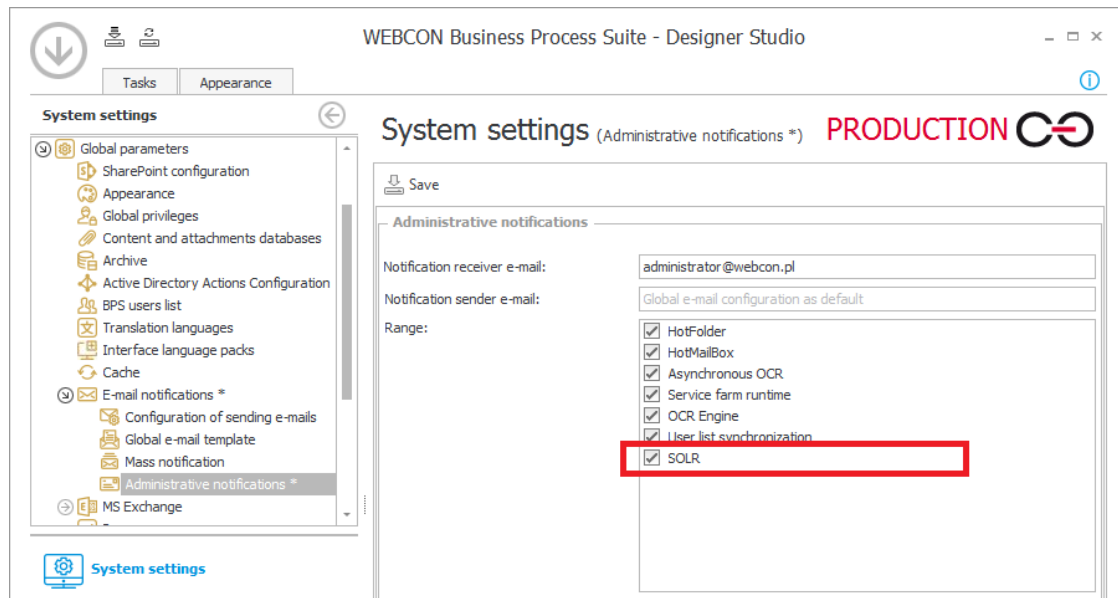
WEBCON Business Process Suite - Designer Studio

Tasks
Appearance

System settings

Global parameters
SharePoint configuration
Appearance
Global privileges
Content and attachments databases
Archive
Active Directory Actions Configuration
BPS users list
Translation languages
Interface language packs
Cache
E-mail notifications *
Configuration of sending e-mails
Global e-mail template
Mass notification
Administrative notifications *
MS Exchange

System settings

System settings (Administrative notifications *)
PRODUCTION

Save

Administrative notifications

Notification receiver e-mail: administrator@webcon.pl
Notification sender e-mail: Global e-mail configuration as default
Range:
HotFolder
HotMailBox
Asynchronous OCR
Service farm runtime
OCR Engine
User list synchronization
SOLR